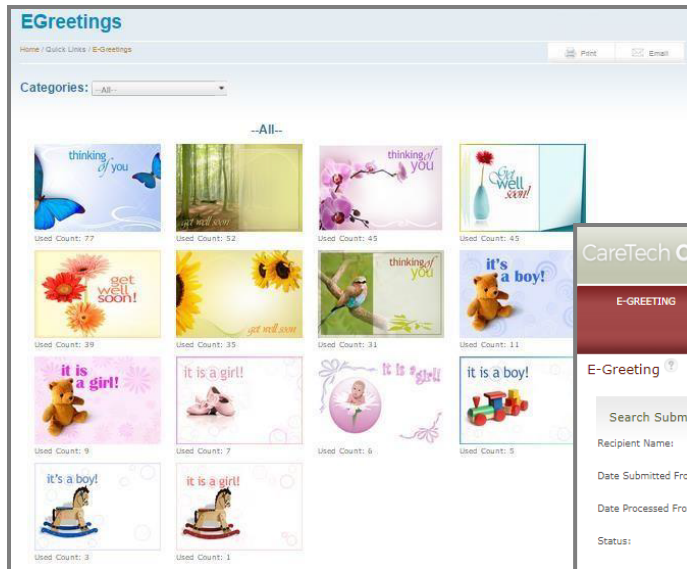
EGreetings

Home / Quick Links / E-Greetings

Print Email

Categories: --All--

--All--

thinking of you
Used Count: 77

get well soon
Used Count: 52

thinking of you
Used Count: 45

Get Well soon!
Used Count: 45

get well soon!
Used Count: 39

get well soon
Used Count: 35

thinking of you
Used Count: 31

it's a boy!
Used Count: 11

it is a girl!
Used Count: 9

it is a girl!
Used Count: 7

it is a girl!
Used Count: 6

it is a boy!
Used Count: 5

it's a boy!
Used Count: 3

it is a girl!
Used Count: 1

CareTech C

E-GREETING

E-Greeting

Search Subm

Recipient Name:

Date Submitted Fro

Date Processed Fro

Status: